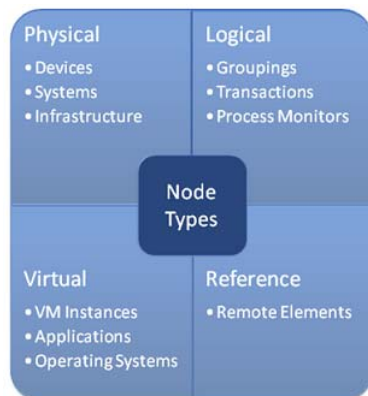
Physical
• Devices
• Systems
• Infrastructure

Logical
• Groupings
• Transactions
• Process Monitors

Node Types

Virtual
• VM Instances
• Applications
• Operating Systems

Reference
• Remote Elements